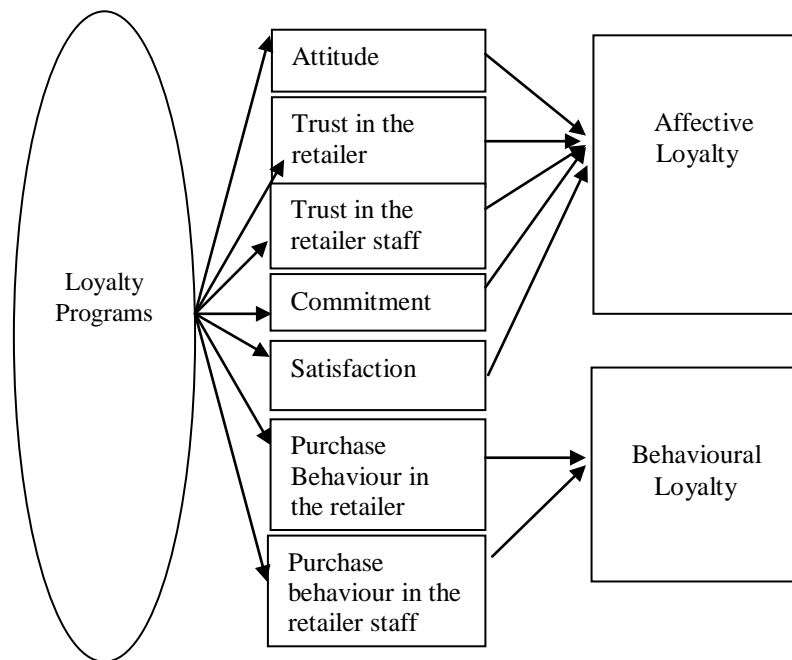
Loyalty Programs

Attitude

Trust in the retailer

Trust in the retailer staff

Commitment

Satisfaction

Purchase Behaviour in the retailer

Purchase behaviour in the retailer staff

Affective Loyalty

Behavioural Loyalty